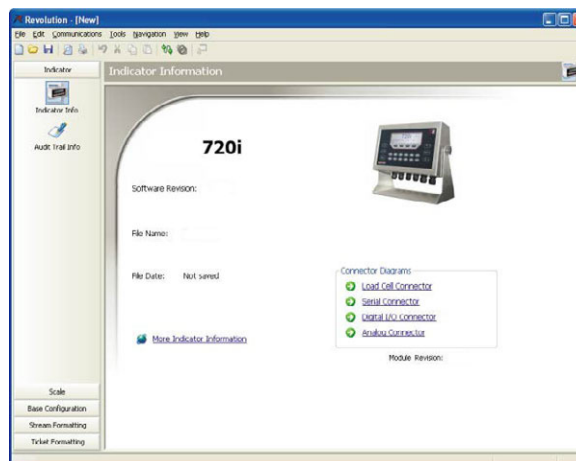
Revolution - [New]

File Edit Communications Tools Navigation View Help

Indicator

Indicator Info

Audit Trail Info

Indicator Information

720i

Software Revision:

File Name:

File Date: Not saved

More Indicator Information

Connector Diagrams

Load Cell Connector

Serial Connector

Digital I/O Connector

Analog Connector

Module Revision:

Scale

Base Configuration

Stream Formatting

Ticket Formatting